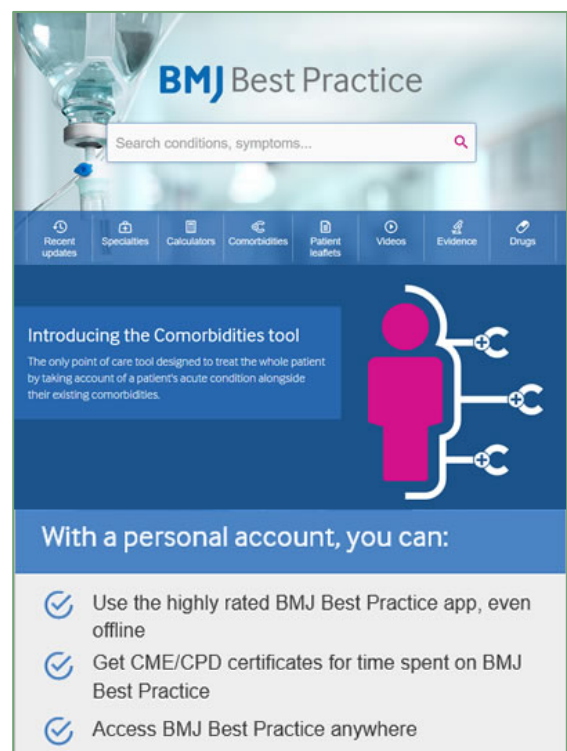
BMJ Best Practice

Search conditions, symptoms...

Recent updates
Specialties
Calculators
Comorbidities
Patient leaflets
Videos
Evidence
Drugs

Introducing the Comorbidities tool

The only point of care tool designed to treat the whole patient by taking account of a patient's acute condition alongside their existing comorbidities.

With a personal account, you can:

Use the highly rated BMJ Best Practice app, even offline

Get CME/CPD certificates for time spent on BMJ Best Practice

Access BMJ Best Practice anywhere